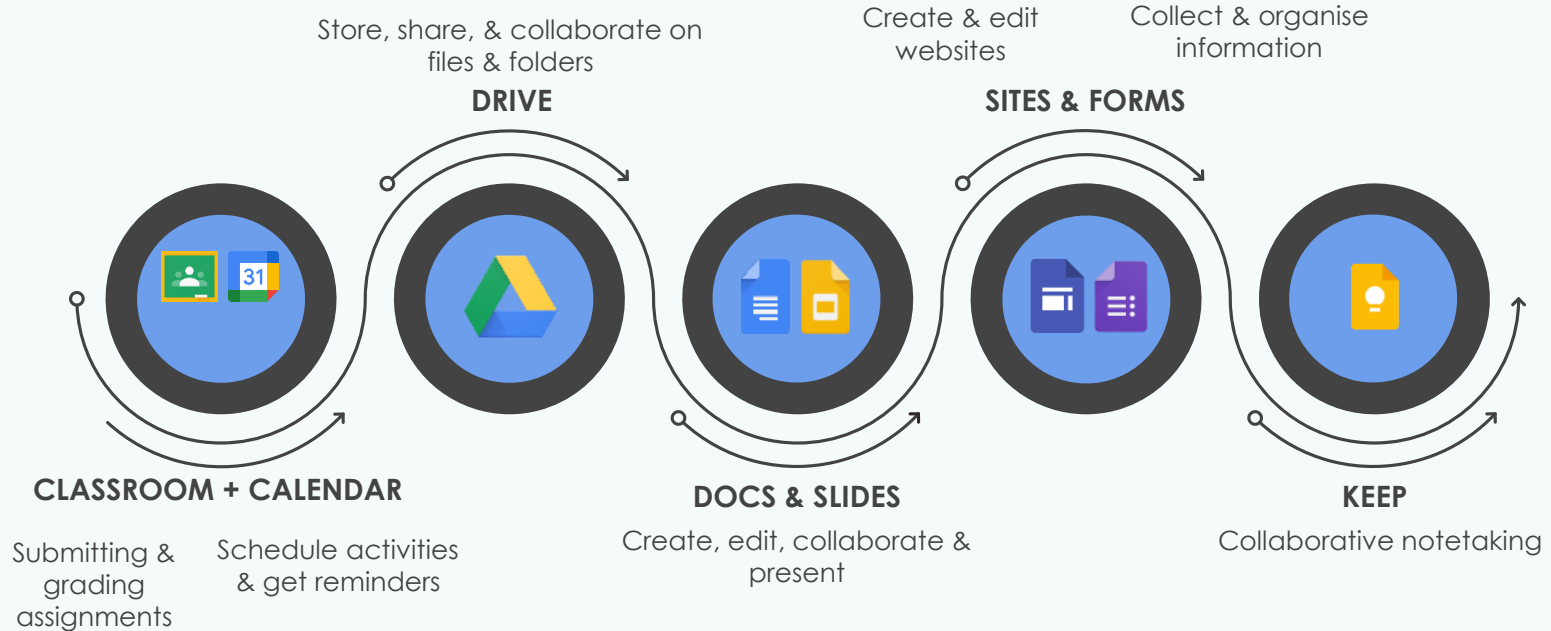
Store, share, & collaborate on files & folders

DRIVE

Create & edit websites

Collect & organise information

SITES & FORMS

31

CLASSROOM + CALENDAR

Submitting & grading assignments

Schedule activities & get reminders

DOCS & SLIDES

Create, edit, collaborate & present

KEEP

Collaborative notetaking